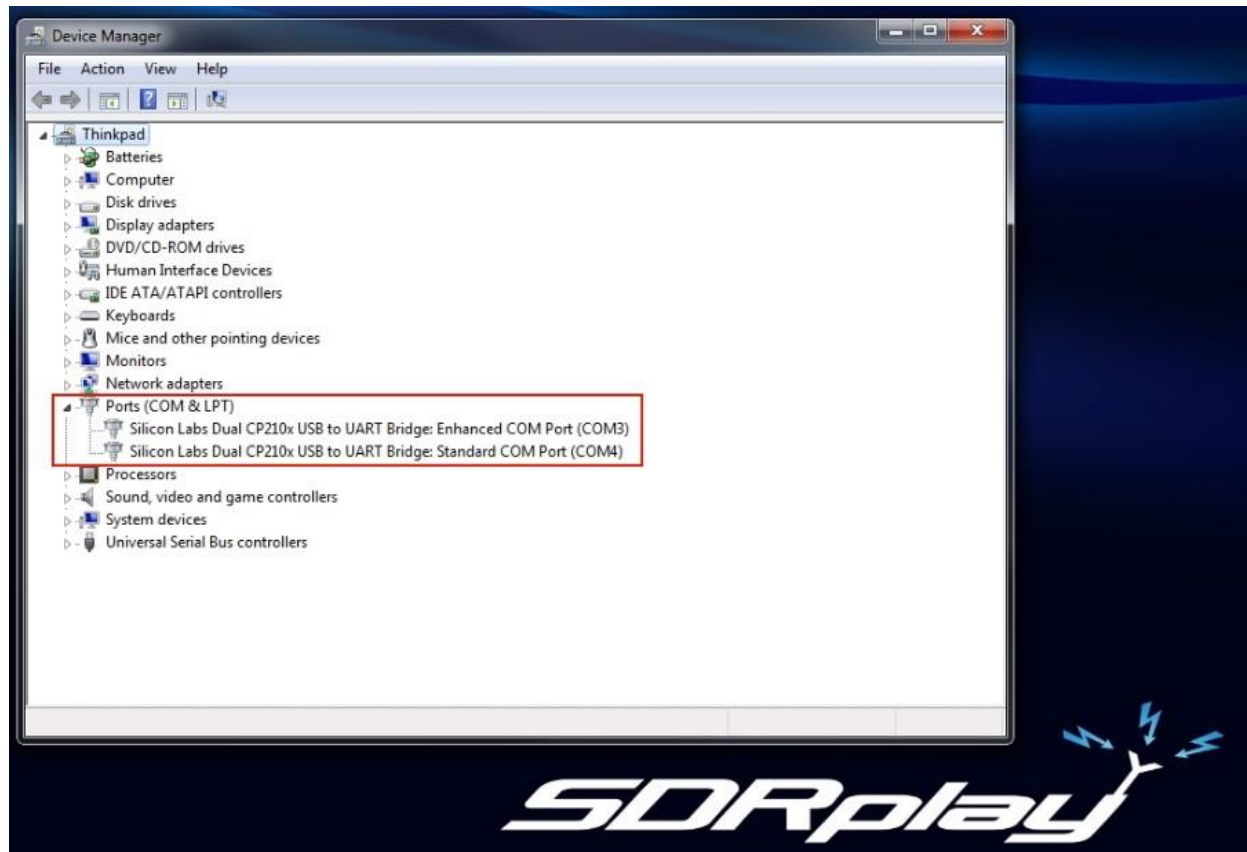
Device Manager

File Action View Help

Thinkpad
Batteries
Computer
Disk drives
Display adapters
DVD/CD-ROM drives
Human Interface Devices
IDE ATA/ATAPI controllers
Keyboards
Mice and other pointing devices
Monitors
Network adapters
Ports (COM & LPT)
Silicon Labs Dual CP210x USB to UART Bridge: Enhanced COM Port (COM3)
Silicon Labs Dual CP210x USB to UART Bridge: Standard COM Port (COM4)
Processors
Sound, video and game controllers
System devices
Universal Serial Bus controllers

SDRplay